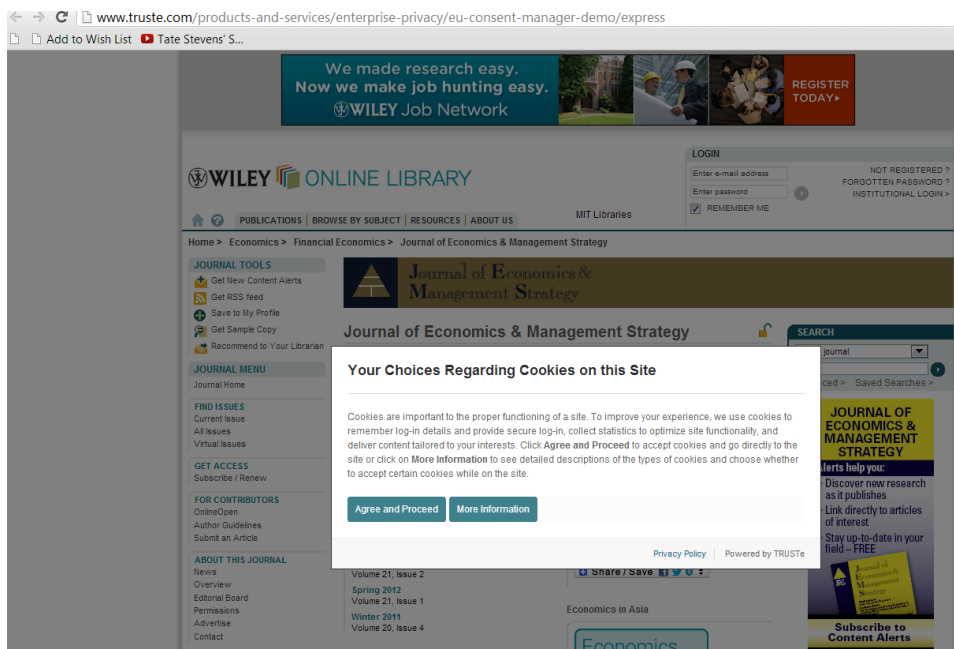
www.truste.com/products-and-services/enterprise-privacy/eu-consent-manager-demo/express

Add to Wish List   Tate Stevens' S...

We made research easy.
Now we make job hunting easy.
WILEY Job Network
REGISTER TODAY▸

WILEY ONLINE LIBRARY

LOGIN
Enter e-mail address
Enter password
REMEMBER ME
NOT REGISTERED ?
FORGOTTEN PASSWORD ?
INSTITUTIONAL LOGIN >

PUBLICATIONS | BROWSE BY SUBJECT | RESOURCES | ABOUT US
MIT Libraries

Home > Economics > Financial Economics > Journal of Economics & Management Strategy

JOURNAL TOOLS
Get New Content Alerts
Get RSS feed
Save to My Profile
Get Sample Copy
Recommend to Your Librarian

JOURNAL MENU
Journal Home

FIND ISSUES
Current Issue
All Issues
Virtual Issues

GET ACCESS
Subscribe / Renew

FOR CONTRIBUTORS
OnlineOpen
Author Guidelines
Submit an Article

ABOUT THIS JOURNAL
News
Overview
Editorial Board
Permissions
Advertise
Contact

Journal of Economics & Management Strategy

Journal of Economics & Management Strategy

SEARCH
journal
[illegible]ced > Saved Searches >

Your Choices Regarding Cookies on this Site

Cookies are important to the proper functioning of a site. To improve your experience, we use cookies to remember log-in details and provide secure log-in, collect statistics to optimize site functionality, and deliver content tailored to your interests. Click Agree and Proceed to accept cookies and go directly to the site or click on More Information to see detailed descriptions of the types of cookies and choose whether to accept certain cookies while on the site.

Agree and Proceed   More Information

Privacy Policy | Powered by TRUSTe

Volume 21, Issue 2
Spring 2012
Volume 21, Issue 1
Winter 2011
Volume 20, Issue 4

Share / Save

Economics in Asia
Economics

JOURNAL OF ECONOMICS & MANAGEMENT STRATEGY
Alerts help you:
Discover new research as it publishes
Link directly to articles of interest
Stay up-to-date in your field – FREE
Journal of Economics & Management Strategy
Subscribe to Content Alerts